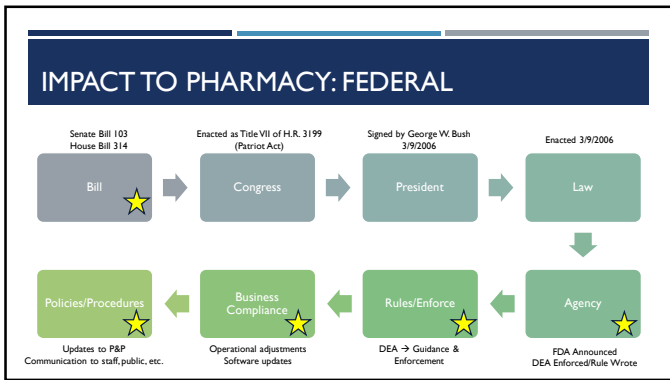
IMPACT TO PHARMACY: FEDERAL

Senate Bill 103
House Bill 314

Bill

Enacted as Title VII of H.R. 3199 (Patriot Act)

Congress

Signed by George W. Bush 3/9/2006

President

Enacted 3/9/2006

Law

Agency

FDA Announced
DEA Enforced/Rule Wrote

Rules/Enforce

DEA → Guidance & Enforcement

Business Compliance

Operational adjustments
Software updates

Policies/Procedures

Updates to P&P
Communication to staff, public, etc.